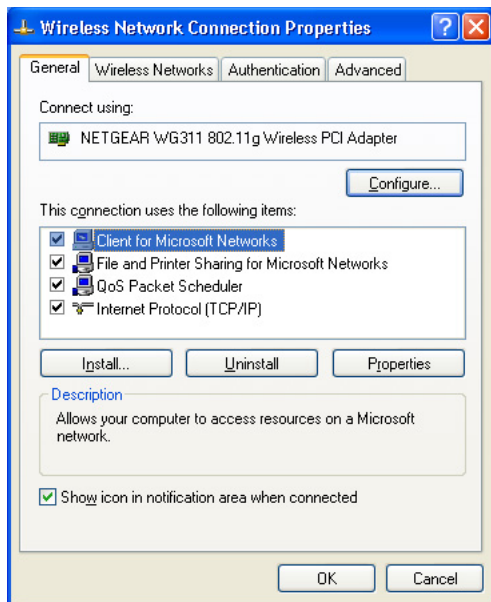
Wireless Network Connection Properties

General | Wireless Networks | Authentication | Advanced

Connect using:

NETGEAR WG311 802.11g Wireless PCI Adapter

Configure...

This connection uses the following items:

Client for Microsoft Networks
File and Printer Sharing for Microsoft Networks
QoS Packet Scheduler
Internet Protocol (TCP/IP)

Install... | Uninstall | Properties

Description

Allows your computer to access resources on a Microsoft network.

Show icon in notification area when connected

OK | Cancel